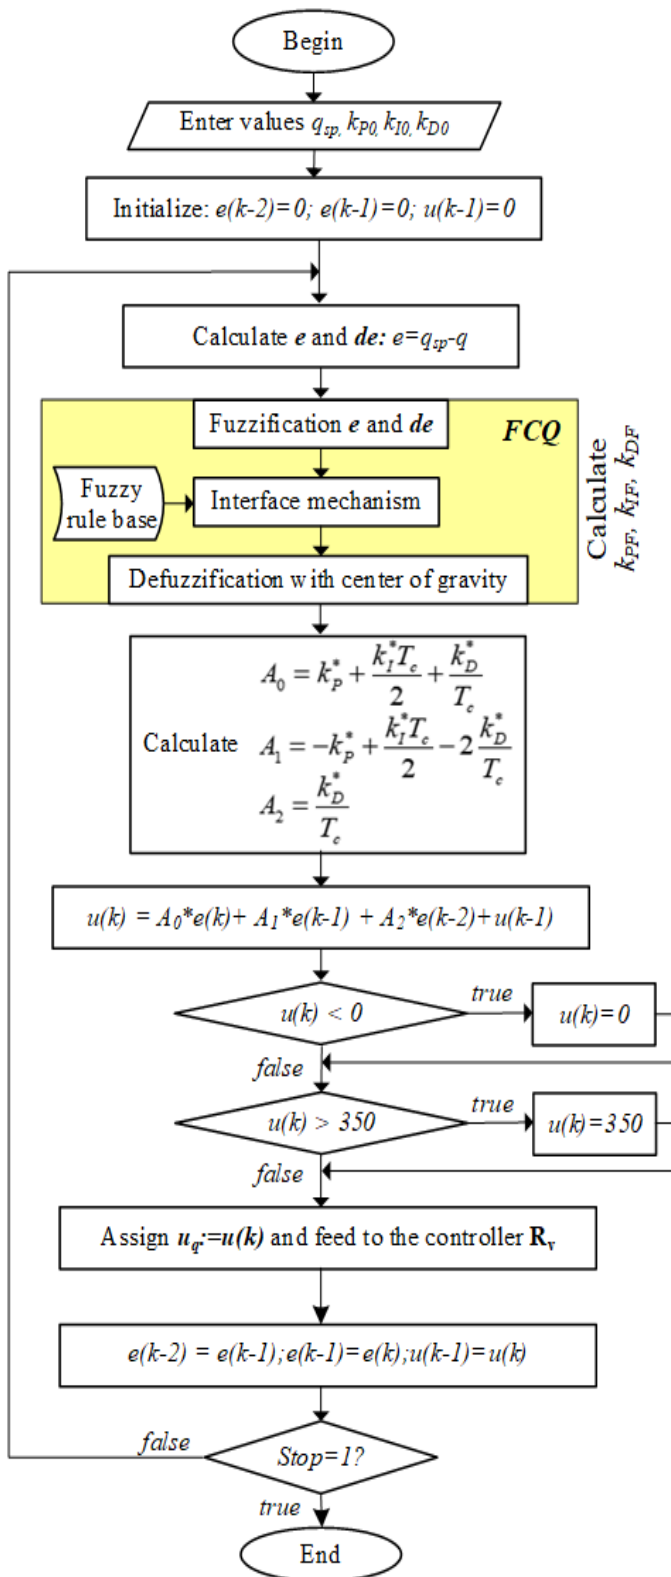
Begin

Enter values $q_{sp}, k_{P0}, k_{I0}, k_{D0}$

Initialize: $e(k-2)=0; e(k-1)=0; u(k-1)=0$

Calculate ***e*** and ***de:*** $e=q_{sp}-q$

Fuzzification ***e*** and ***de***

***FCQ***

Calculate $k_{PF}, k_{IF}, k_{DF}$

Fuzzy rule base

Interface mechanism

Defuzzification with center of gravity

Calculate $A_0 = k_P^* + \frac{k_I^* T_c}{2} + \frac{k_D^*}{T_c}$
$A_1 = -k_P^* + \frac{k_I^* T_c}{2} - 2\frac{k_D^*}{T_c}$
$A_2 = \frac{k_D^*}{T_c}$

$u(k) = A_0*e(k)+ A_1*e(k-1) + A_2*e(k-2)+u(k-1)$

$u(k) < 0$

true

$u(k)=0$

false

$u(k) > 350$

true

$u(k)=350$

false

Assign $\boldsymbol{u_q:=u(k)}$ and feed to the controller $\mathbf{R_v}$

$e(k-2) = e(k-1); e(k-1)= e(k); u(k-1)= u(k)$

false

Stop=1?

true

End